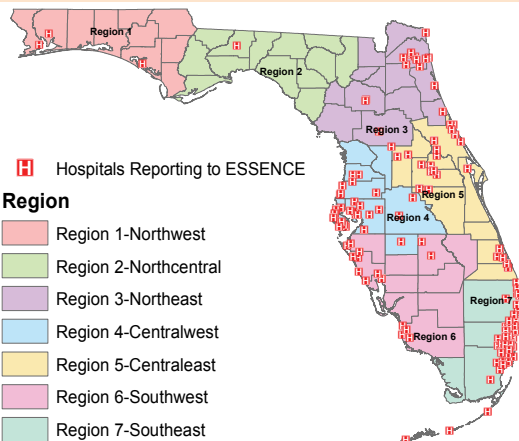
Region 1

Region 2

Region 3

Region 4

Region 5

Region 6

Region 7

H Hospitals Reporting to ESSENCE

Region

Region 1-Northwest

Region 2-Northcentral

Region 3-Northeast

Region 4-Centralwest

Region 5-Centraleast

Region 6-Southwest

Region 7-Southeast